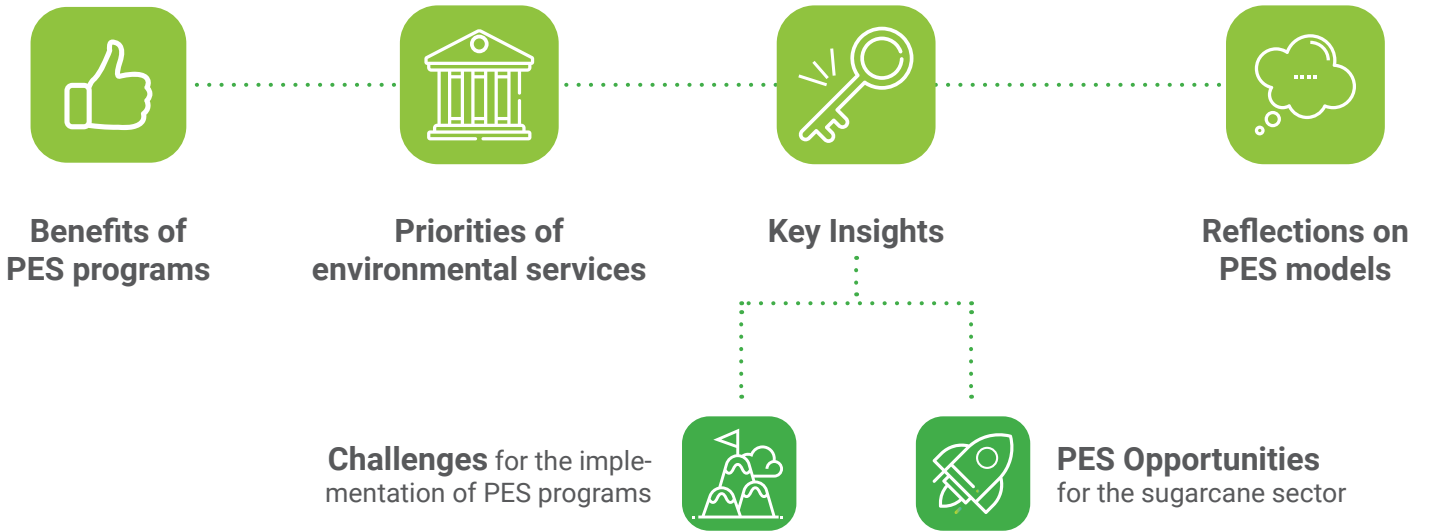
Benefits of PES programs

Priorities of environmental services

Key Insights

Reflections on PES models

....

Challenges for the implementation of PES programs

PES Opportunities for the sugarcane sector